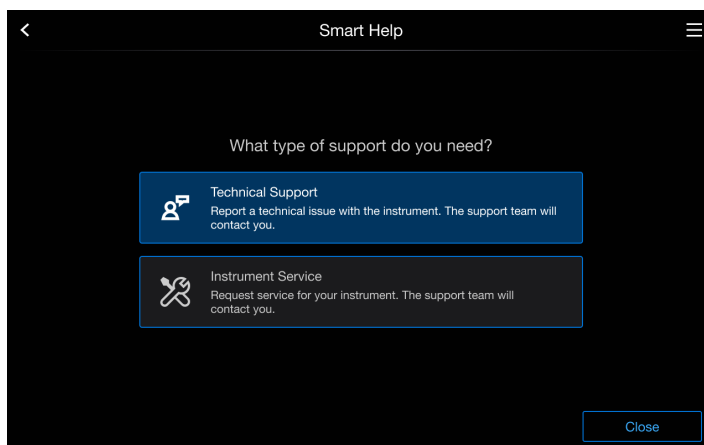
<

Smart Help

What type of support do you need?

Technical Support
Report a technical issue with the instrument. The support team will contact you.

Instrument Service
Request service for your instrument. The support team will contact you.

Close